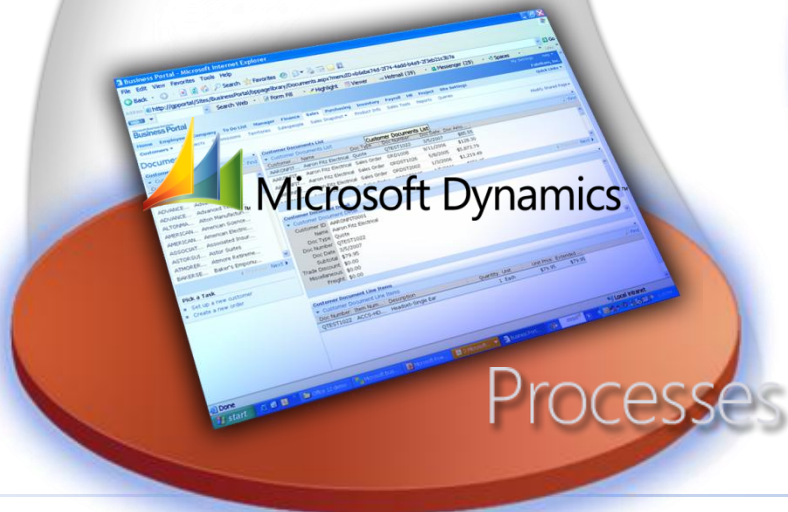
Business Portal - Microsoft Internet Explorer

File Edit View Favorites Tools Help

Back Search Favorites

Address http://gpportal/Sites/BusinessPortal/...

Search Web Form Fill Highlight Viewer Hotmail (39) Messenger (39) Spaces

Business Portal

Home Employee Company To Do List Manager Finance Sales Purchasing Inventory Payroll HR Project Site Settings

Customers Documents

Customer Documents List

Customer Documents List

Customer Name Doc Type Doc Number Doc Date Doc Amo

AARONFIT0001 Aaron Fitz Electrical Quote QTEST1032 $80.00

Aaron Fitz Electrical Sales Order ORDST1025 $128.30

Aaron Fitz Electrical Sales Order ORDST1026 $5,673.75

Aaron Fitz Electrical Sales Order ORDST1030 $1,219.49

ADVANCE... Advanced

ADVANCE... Advanced Manufactur...

ALTONMA... Alton Manufacturi...

AMERICAN... American Science...

AMERICAN... American Electric...

ASSOCIAT... Associated Insur...

ASTORSUI... Astor Suites

ATMOREF... Atmore Retreat

BAKERSE... Baker's Emporiu...

Customer Document

Customer ID: AARONFIT0001

Name: Aaron Fitz Electrical

Doc Type: Quote

Doc Number: QTEST1032

Doc Date: 5/5/2007

Subtotal: $79.95

Trade Discount: $0.00

Miscellaneous: $0.00

Freight: $0.00

Customer Document Line Items

Doc Number Item Num... Description Quantity Unit Unit Price Extended

QTEST1032 ACCS-HD... Headset-Single Ear 1 Each $79.95 $79.95

Pick a Task

Set up a new customer

Create a new order

Done

Local intranet

start

Microsoft Dynamics

Processes